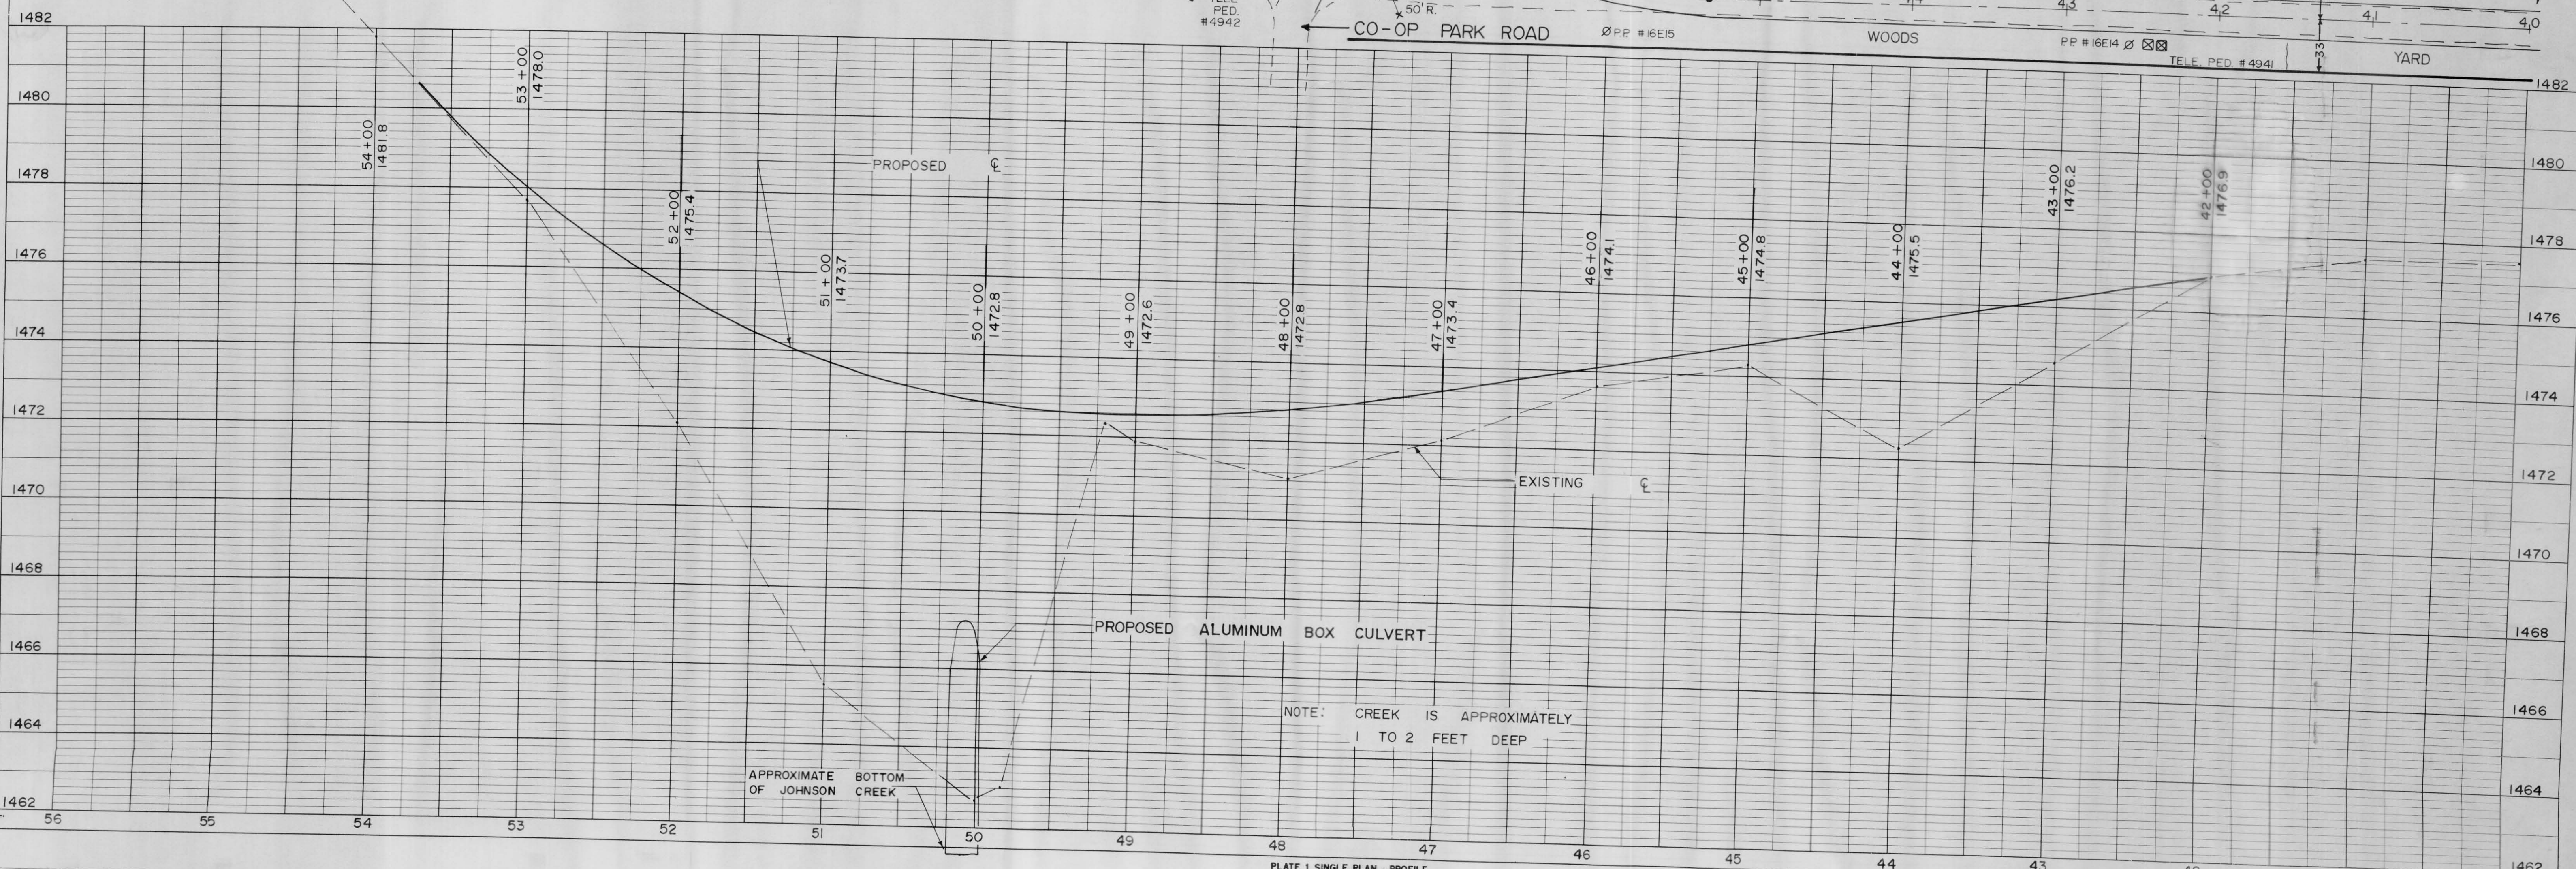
1482
PED.
#4942
50' R.
CO-OP PARK ROAD
ØP.P. #16E15
WOODS
P.P. #16E14 Ø
TELE. PED. #4941
YARD
4.3
4.2
4.1
4.0
33
1482
1480
1478
1476
1474
1472
1470
1468
1466
1464
1462
1482
1480
1478
1476
1474
1472
1470
1468
1466
1464
1462

53+00
1478.0
54+00
1481.8
PROPOSED ℄
52+00
1475.4
51+00
1473.7
50+00
1472.8
49+00
1472.6
48+00
1472.8
47+00
1473.4
46+00
1474.1
45+00
1474.8
44+00
1475.5
43+00
1476.2
42+00
1476.9

EXISTING ℄

PROPOSED ALUMINUM BOX CULVERT

NOTE: CREEK IS APPROXIMATELY 1 TO 2 FEET DEEP

APPROXIMATE BOTTOM OF JOHNSON CREEK

56
55
54
53
52
51
50
49
48
47
46
45
44
43

PLATE 1 SINGLE PLAN - PROFILE